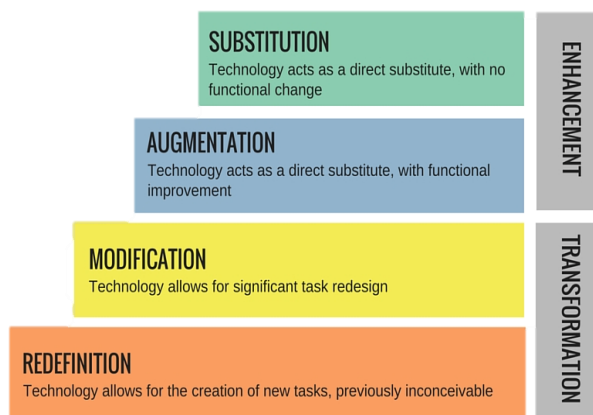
SUBSTITUTION
Technology acts as a direct substitute, with no functional change

AUGMENTATION
Technology acts as a direct substitute, with functional improvement

MODIFICATION
Technology allows for significant task redesign

REDEFINITION
Technology allows for the creation of new tasks, previously inconceivable

ENHANCEMENT

TRANSFORMATION